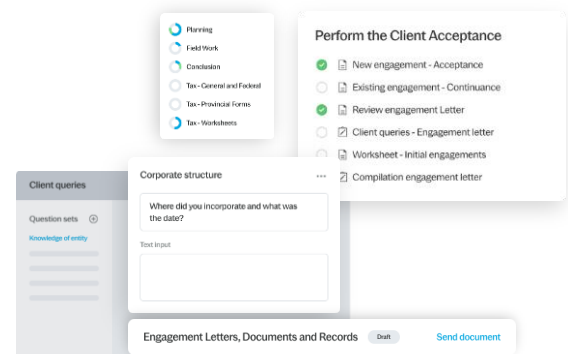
Planning
Field Work
Conclusion
Tax - General and Federal
Tax - Provincial Forms
Tax - Worksheets

Perform the Client Acceptance
New engagement - Acceptance
Existing engagement - Continuance
Review engagement Letter
Client queries - Engagement letter
Worksheet - Initial engagements
Compilation engagement letter

Client queries
Question sets
Knowledge of entity

Corporate structure
...
Where did you incorporate and what was the date?
Text input

Engagement Letters, Documents and Records
Draft
Send document